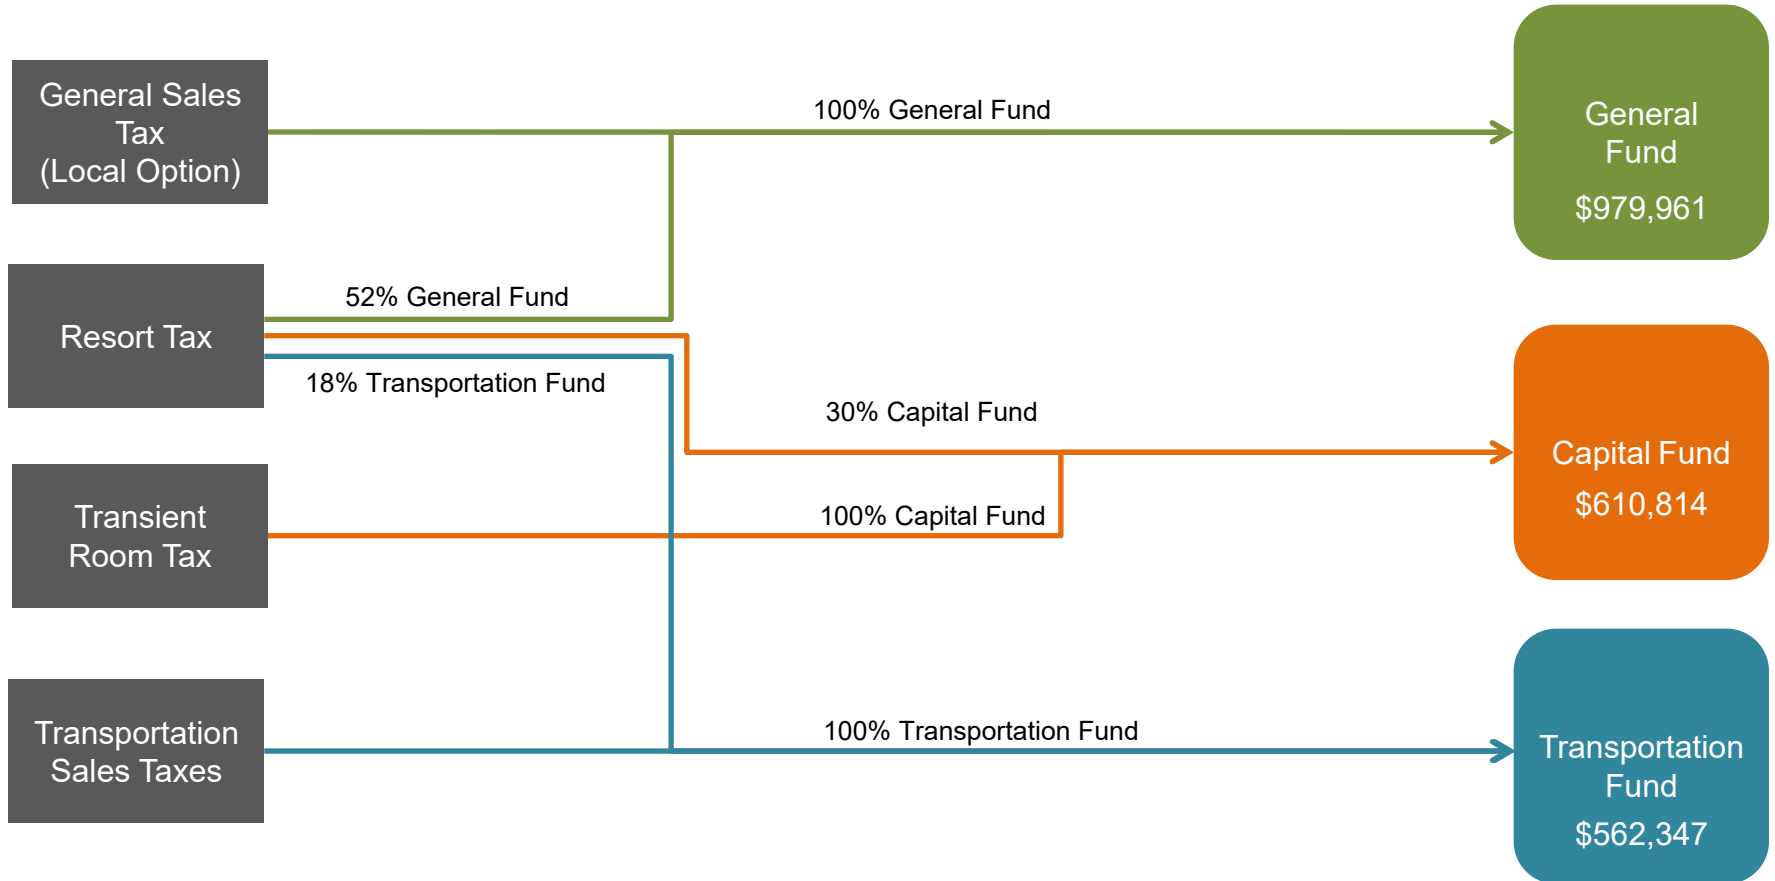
General Sales Tax (Local Option)

Resort Tax

Transient Room Tax

Transportation Sales Taxes

100% General Fund

52% General Fund

18% Transportation Fund

30% Capital Fund

100% Capital Fund

100% Transportation Fund

General Fund

$979,961

Capital Fund

$610,814

Transportation Fund

$562,347